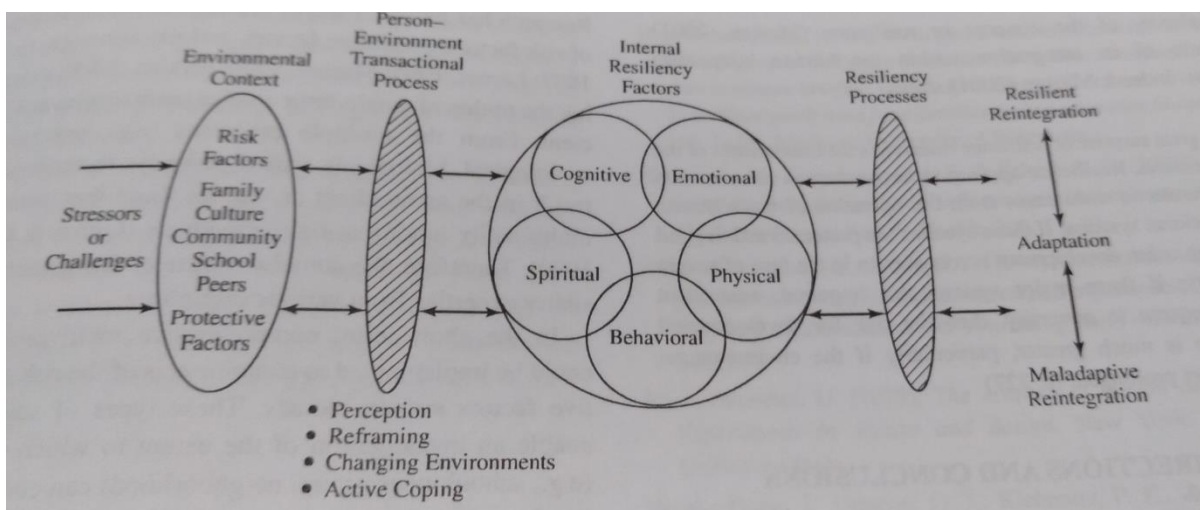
Stressors or Challenges

Environmental Context

Risk Factors
Family
Culture
Community
School
Peers
Protective Factors

Person–Environment Transactional Process

• Perception
• Reframing
• Changing Environments
• Active Coping

Internal Resiliency Factors

Cognitive
Emotional
Spiritual
Physical
Behavioral

Resiliency Processes

Resilient Reintegration

Adaptation

Maladaptive Reintegration